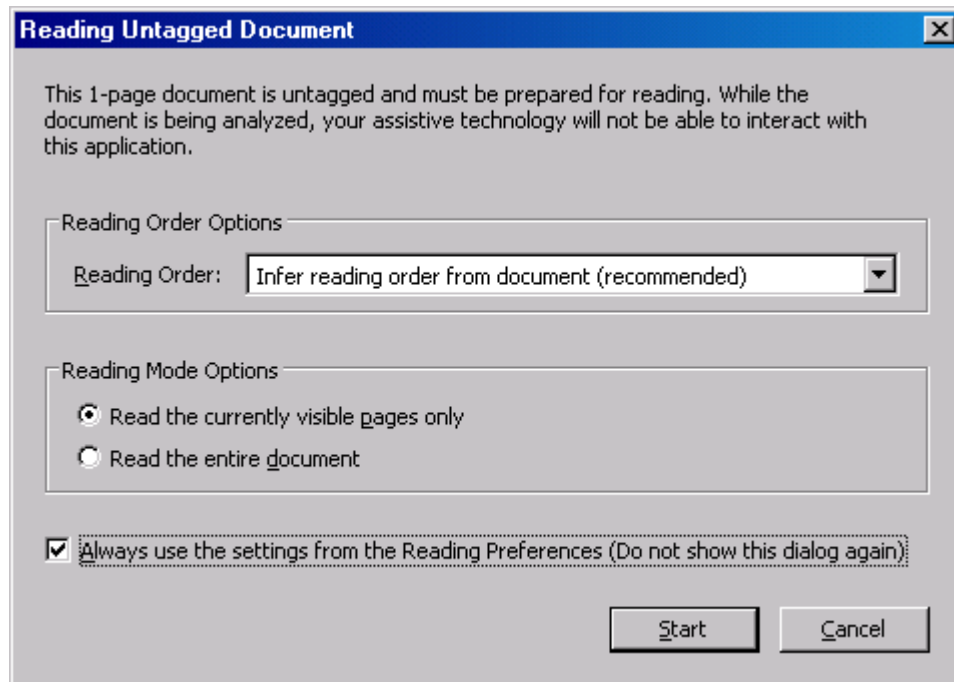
Reading Untagged Document

This 1-page document is untagged and must be prepared for reading. While the document is being analyzed, your assistive technology will not be able to interact with this application.

Reading Order Options

Reading Order: Infer reading order from document (recommended)

Reading Mode Options

Read the currently visible pages only

Read the entire document

Always use the settings from the Reading Preferences (Do not show this dialog again)

Start

Cancel